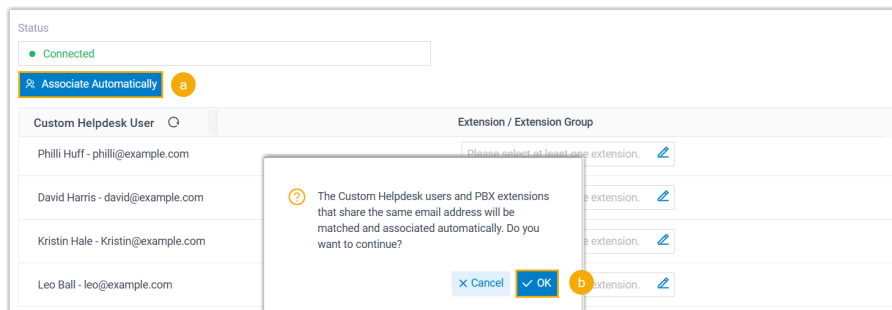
Status

Connected

Associate Automatically

a

| Custom Helpdesk User | Extension / Extension Group |
|---|---|
| Philli Huff - philli@example.com | Please select at least one extension. |
| David Harris - david@example.com | e extension. |
| Kristin Hale - Kristin@example.com | e extension. |
| Leo Ball - leo@example.com | extension. |

The Custom Helpdesk users and PBX extensions that share the same email address will be matched and associated automatically. Do you want to continue?

Cancel

OK

b